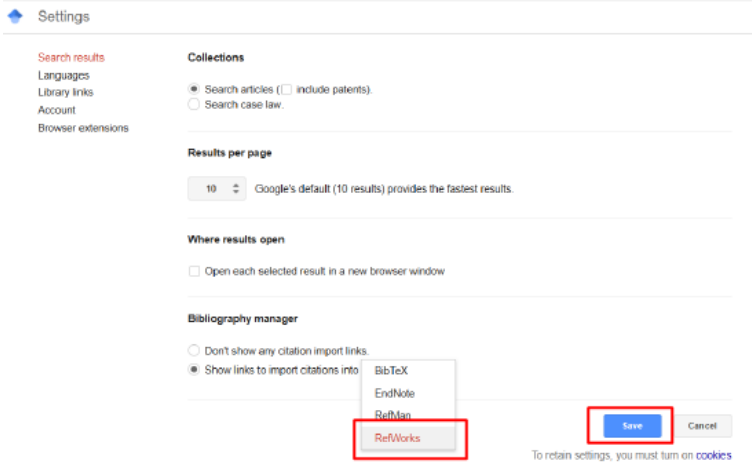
Settings

Search results
Languages
Library links
Account
Browser extensions

Collections

Search articles ( include patents).
Search case law.

Results per page

10 Google's default (10 results) provides the fastest results.

Where results open

Open each selected result in a new browser window

Bibliography manager

Don't show any citation import links.
Show links to import citations into

BibTeX
EndNote
RefMan
RefWorks

Save
Cancel

To retain settings, you must turn on cookies